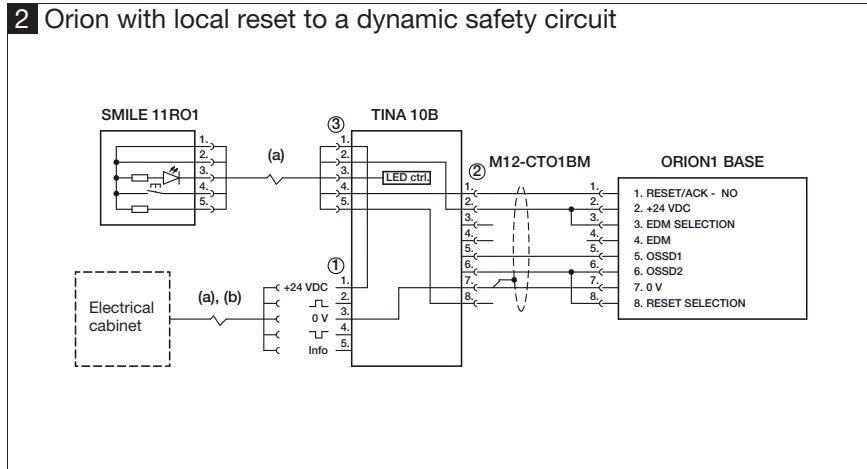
2 Orion with local reset to a dynamic safety circuit

SMILE 11RO1

1.
2.
3.
4.
5.

(a)

③

TINA 10B

1.
2.
3.
4.
5.

LED ctrl.

②

M12-CTO1BM

1.
2.
3.
4.
5.
6.
7.
8.

1.
2.
3.
4.
5.
6.
7.
8.

ORION1 BASE

1. RESET/ACK - NO
2. +24 VDC
3. EDM SELECTION
4. EDM
5. OSSD1
6. OSSD2
7. 0 V
8. RESET SELECTION

①

Electrical cabinet

(a), (b)

+24 VDC 1.
2.
0 V 3.
4.
Info 5.